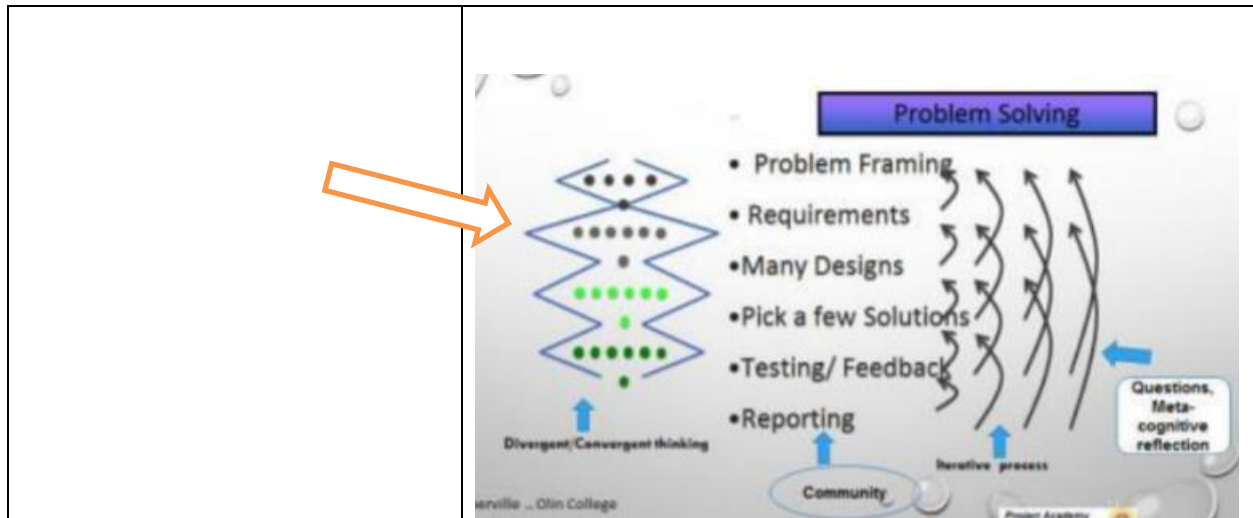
Problem Solving

• Problem Framing
• Requirements
•Many Designs
•Pick a few Solutions
•Testing/ Feedback
•Reporting

Divergent/Convergent thinking

Community

Iterative process

Questions, Meta-cognitive reflection

erville ... Olin College

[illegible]